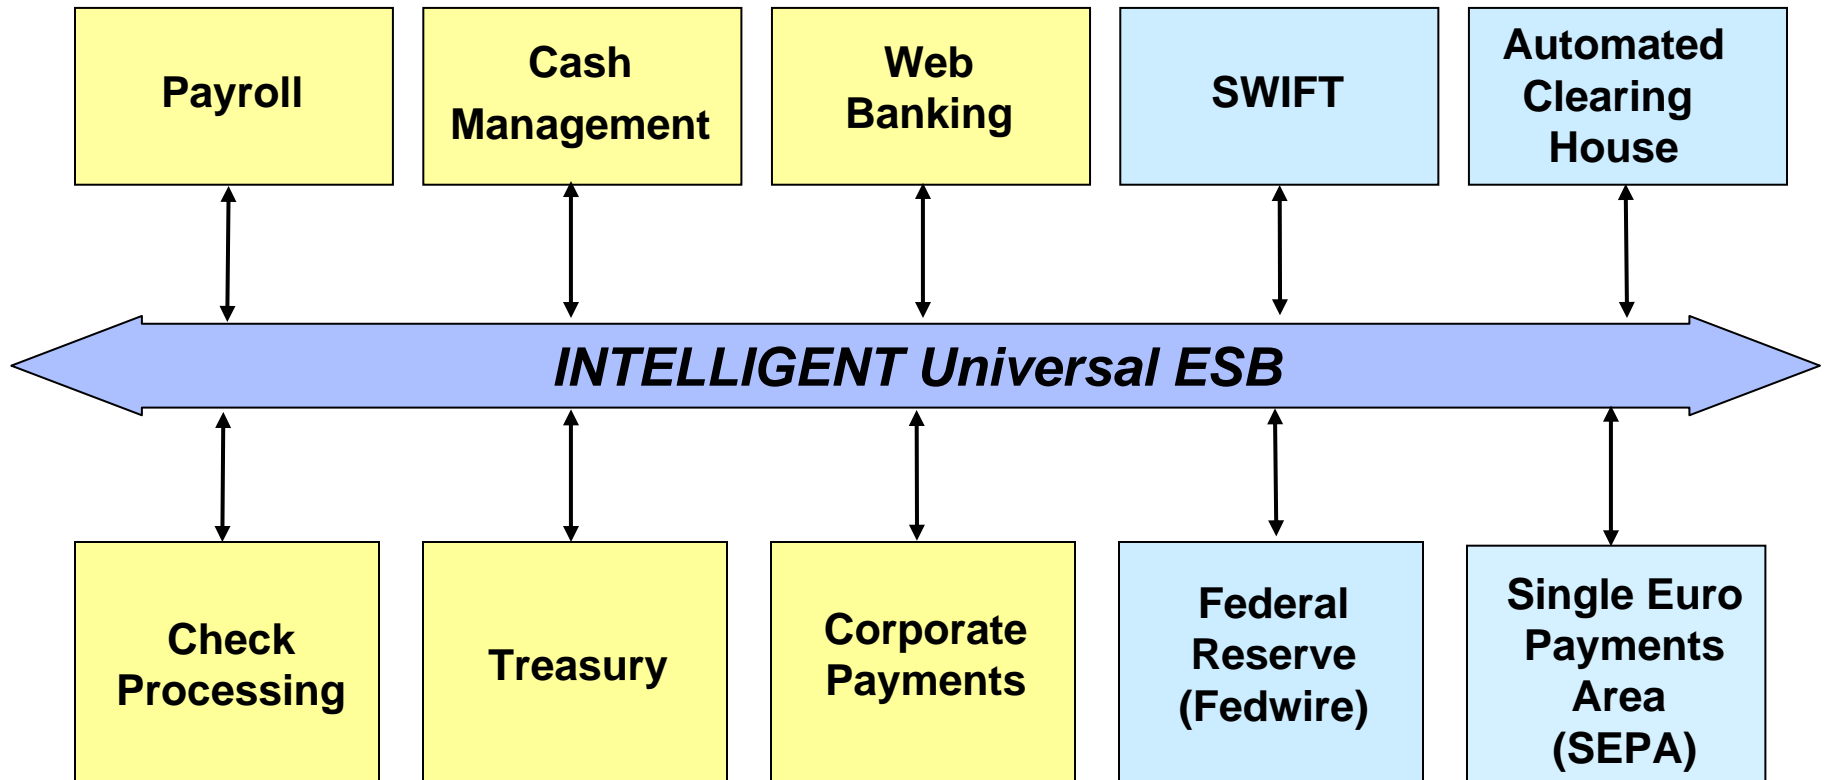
Payroll

Cash Management

Web Banking

SWIFT

Automated Clearing House

INTELLIGENT Universal ESB

Check Processing

Treasury

Corporate Payments

Federal Reserve (Fedwire)

Single Euro Payments Area (SEPA)